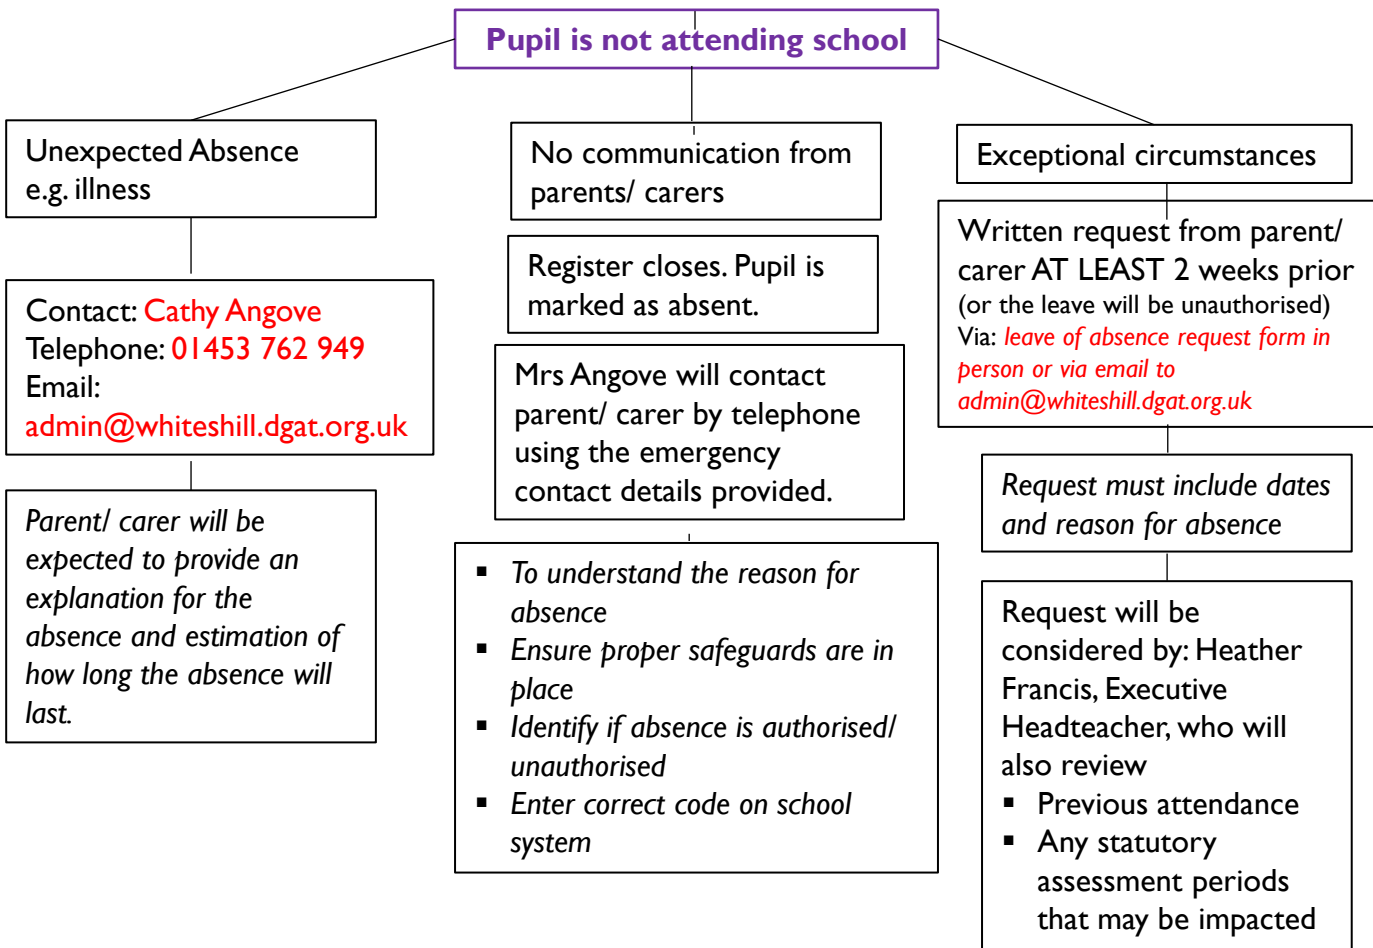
Pupil is not attending school

Unexpected Absence e.g. illness

Contact: Cathy Angove
Telephone: 01453 762 949
Email:
admin@whiteshill.dgat.org.uk

Parent/ carer will be expected to provide an explanation for the absence and estimation of how long the absence will last.

No communication from parents/ carers

Register closes. Pupil is marked as absent.

Mrs Angove will contact parent/ carer by telephone using the emergency contact details provided.

- To understand the reason for absence
- Ensure proper safeguards are in place
- Identify if absence is authorised/ unauthorised
- Enter correct code on school system

Exceptional circumstances

Written request from parent/ carer AT LEAST 2 weeks prior (or the leave will be unauthorised)
Via: leave of absence request form in person or via email to admin@whiteshill.dgat.org.uk

Request must include dates and reason for absence

Request will be considered by: Heather Francis, Executive Headteacher, who will also review
- Previous attendance
- Any statutory assessment periods that may be impacted